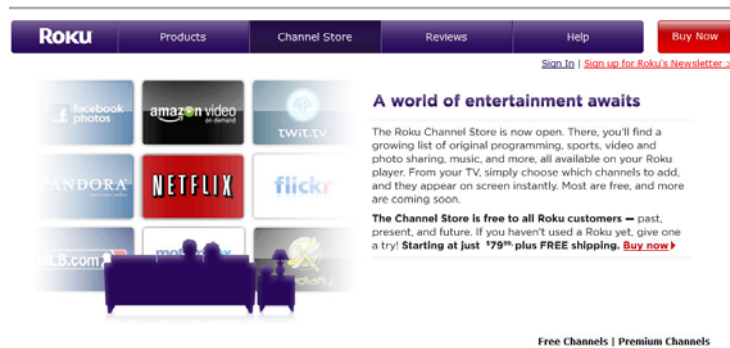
Roku Products Channel Store Reviews Help Buy Now

Sign In | Sign up for Roku's Newsletter

facebook photos
amazon video on demand
twit.tv
PANDORA
NETFLIX
flickr
MLB.com

A world of entertainment awaits

The Roku Channel Store is now open. There, you'll find a growing list of original programming, sports, video and photo sharing, music, and more, all available on your Roku player. From your TV, simply choose which channels to add, and they appear on screen instantly. Most are free, and more are coming soon.

The Channel Store is free to all Roku customers — past, present, and future. If you haven't used a Roku yet, give one a try! Starting at just $79^{99}$ plus FREE shipping. Buy now

Free Channels | Premium Channels